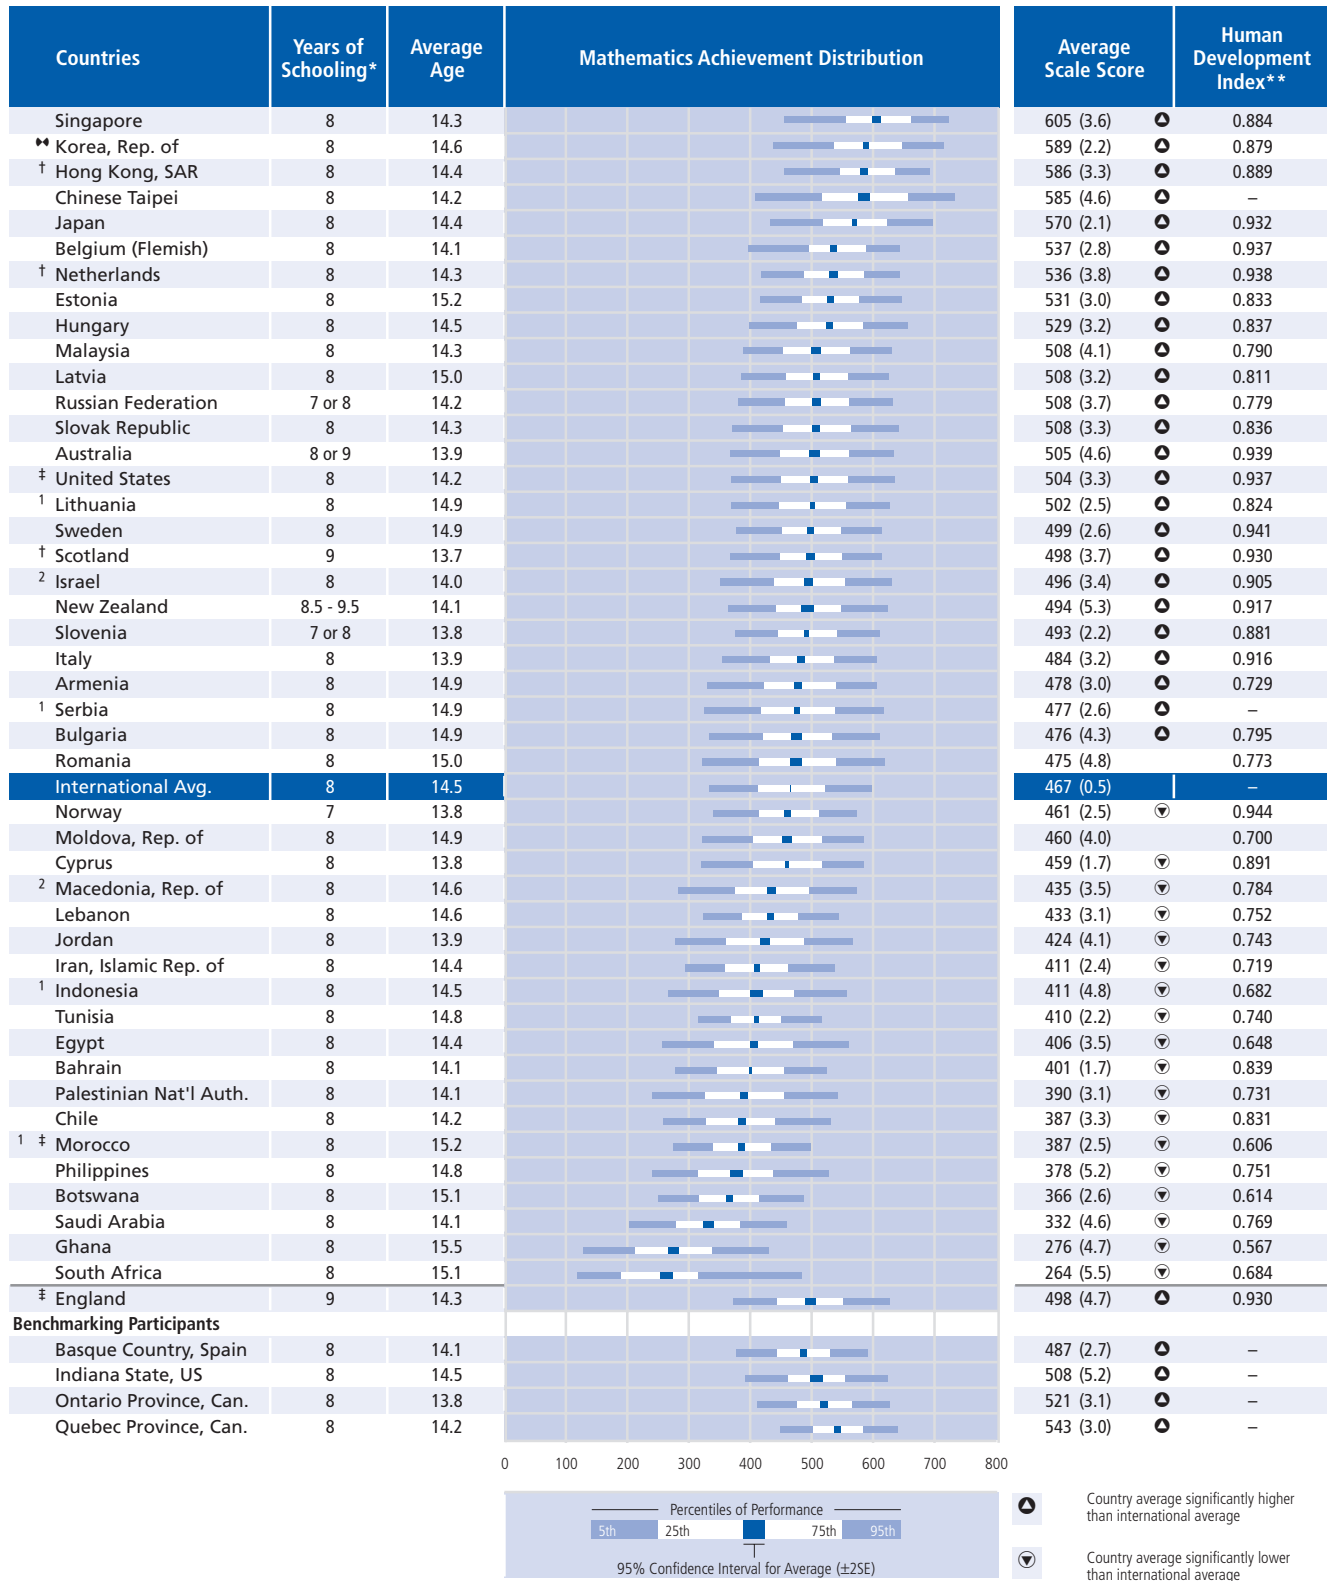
| Countries | Years of Schooling* | Average Age | Mathematics Achievement Distribution | Average Scale Score | | Human Development Index** |
|---|---|---|---|---|---|---|
| Singapore | 8 | 14.3 | | 605 (3.6) | ▲ | 0.884 |
| ⁕ Korea, Rep. of | 8 | 14.6 | | 589 (2.2) | ▲ | 0.879 |
| † Hong Kong, SAR | 8 | 14.4 | | 586 (3.3) | ▲ | 0.889 |
| Chinese Taipei | 8 | 14.2 | | 585 (4.6) | ▲ | – |
| Japan | 8 | 14.4 | | 570 (2.1) | ▲ | 0.932 |
| Belgium (Flemish) | 8 | 14.1 | | 537 (2.8) | ▲ | 0.937 |
| † Netherlands | 8 | 14.3 | | 536 (3.8) | ▲ | 0.938 |
| Estonia | 8 | 15.2 | | 531 (3.0) | ▲ | 0.833 |
| Hungary | 8 | 14.5 | | 529 (3.2) | ▲ | 0.837 |
| Malaysia | 8 | 14.3 | | 508 (4.1) | ▲ | 0.790 |
| Latvia | 8 | 15.0 | | 508 (3.2) | ▲ | 0.811 |
| Russian Federation | 7 or 8 | 14.2 | | 508 (3.7) | ▲ | 0.779 |
| Slovak Republic | 8 | 14.3 | | 508 (3.3) | ▲ | 0.836 |
| Australia | 8 or 9 | 13.9 | | 505 (4.6) | ▲ | 0.939 |
| ‡ United States | 8 | 14.2 | | 504 (3.3) | ▲ | 0.937 |
| 1 Lithuania | 8 | 14.9 | | 502 (2.5) | ▲ | 0.824 |
| Sweden | 8 | 14.9 | | 499 (2.6) | ▲ | 0.941 |
| † Scotland | 9 | 13.7 | | 498 (3.7) | ▲ | 0.930 |
| 2 Israel | 8 | 14.0 | | 496 (3.4) | ▲ | 0.905 |
| New Zealand | 8.5 - 9.5 | 14.1 | | 494 (5.3) | ▲ | 0.917 |
| Slovenia | 7 or 8 | 13.8 | | 493 (2.2) | ▲ | 0.881 |
| Italy | 8 | 13.9 | | 484 (3.2) | ▲ | 0.916 |
| Armenia | 8 | 14.9 | | 478 (3.0) | ▲ | 0.729 |
| 1 Serbia | 8 | 14.9 | | 477 (2.6) | ▲ | – |
| Bulgaria | 8 | 14.9 | | 476 (4.3) | ▲ | 0.795 |
| Romania | 8 | 15.0 | | 475 (4.8) | | 0.773 |
| International Avg. | 8 | 14.5 | | 467 (0.5) | | – |
| Norway | 7 | 13.8 | | 461 (2.5) | ▼ | 0.944 |
| Moldova, Rep. of | 8 | 14.9 | | 460 (4.0) | | 0.700 |
| Cyprus | 8 | 13.8 | | 459 (1.7) | ▼ | 0.891 |
| 2 Macedonia, Rep. of | 8 | 14.6 | | 435 (3.5) | ▼ | 0.784 |
| Lebanon | 8 | 14.6 | | 433 (3.1) | ▼ | 0.752 |
| Jordan | 8 | 13.9 | | 424 (4.1) | ▼ | 0.743 |
| Iran, Islamic Rep. of | 8 | 14.4 | | 411 (2.4) | ▼ | 0.719 |
| 1 Indonesia | 8 | 14.5 | | 411 (4.8) | ▼ | 0.682 |
| Tunisia | 8 | 14.8 | | 410 (2.2) | ▼ | 0.740 |
| Egypt | 8 | 14.4 | | 406 (3.5) | ▼ | 0.648 |
| Bahrain | 8 | 14.1 | | 401 (1.7) | ▼ | 0.839 |
| Palestinian Nat'l Auth. | 8 | 14.1 | | 390 (3.1) | ▼ | 0.731 |
| Chile | 8 | 14.2 | | 387 (3.3) | ▼ | 0.831 |
| 1 ‡ Morocco | 8 | 15.2 | | 387 (2.5) | ▼ | 0.606 |
| Philippines | 8 | 14.8 | | 378 (5.2) | ▼ | 0.751 |
| Botswana | 8 | 15.1 | | 366 (2.6) | ▼ | 0.614 |
| Saudi Arabia | 8 | 14.1 | | 332 (4.6) | ▼ | 0.769 |
| Ghana | 8 | 15.5 | | 276 (4.7) | ▼ | 0.567 |
| South Africa | 8 | 15.1 | | 264 (5.5) | ▼ | 0.684 |
| ‡ England | 9 | 14.3 | | 498 (4.7) | ▲ | 0.930 |
| **Benchmarking Participants** | | | | | | |
| Basque Country, Spain | 8 | 14.1 | | 487 (2.7) | ▲ | – |
| Indiana State, US | 8 | 14.5 | | 508 (5.2) | ▲ | – |
| Ontario Province, Can. | 8 | 13.8 | | 521 (3.1) | ▲ | – |
| Quebec Province, Can. | 8 | 14.2 | | 543 (3.0) | ▲ | – |

0 100 200 300 400 500 600 700 800

Percentiles of Performance
5th 25th 75th 95th
95% Confidence Interval for Average (±2SE)

▲ Country average significantly higher than international average

▼ Country average significantly lower than international average